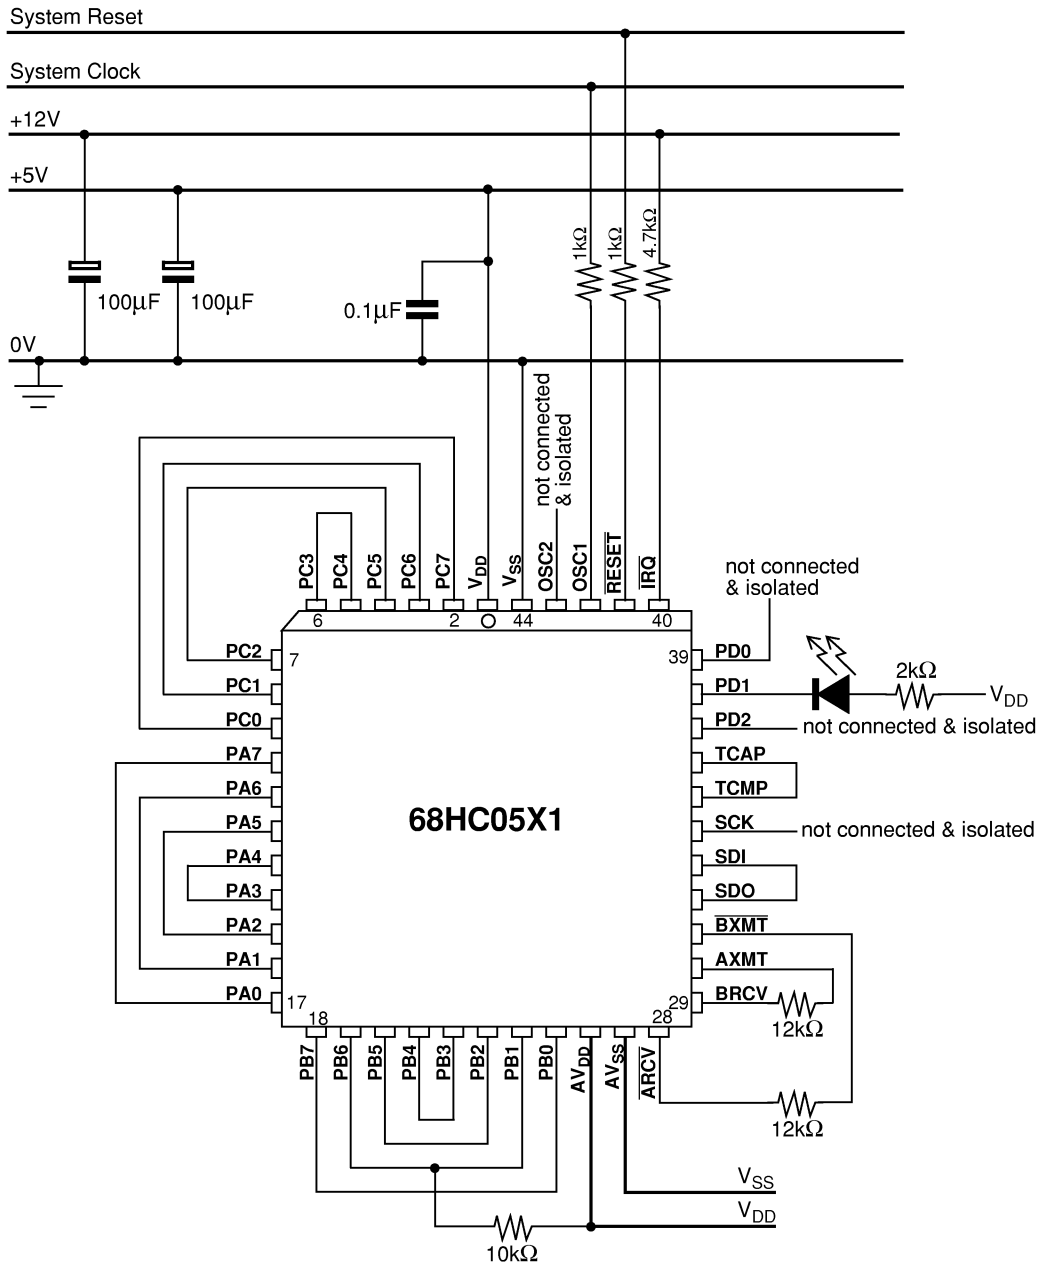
System Reset

System Clock

+12V

+5V

0V

100µF

100µF

0.1µF

1kΩ

1kΩ

4.7kΩ

not connected & isolated

PC3 PC4 PC5 PC6 PC7 $V_{DD}$ $V_{SS}$ OSC2 OSC1 $\overline{RESET}$ $\overline{IRQ}$

6 2 44 40

not connected & isolated

PC2 7

PC1

PC0

PA7

PA6

PA5

PA4

PA3

PA2

PA1

PA0 17

68HC05X1

39 PD0

PD1

PD2

TCAP

TCMP

SCK

SDI

SDO

$\overline{BXMT}$

AXMT

29 BRCV

2kΩ

$V_{DD}$

not connected & isolated

not connected & isolated

12kΩ

18 28

PB7 PB6 PB5 PB4 PB3 PB2 PB1 PB0 $AV_{DD}$ $AV_{SS}$ $\overline{ARCV}$

12kΩ

$V_{SS}$

$V_{DD}$

10kΩ